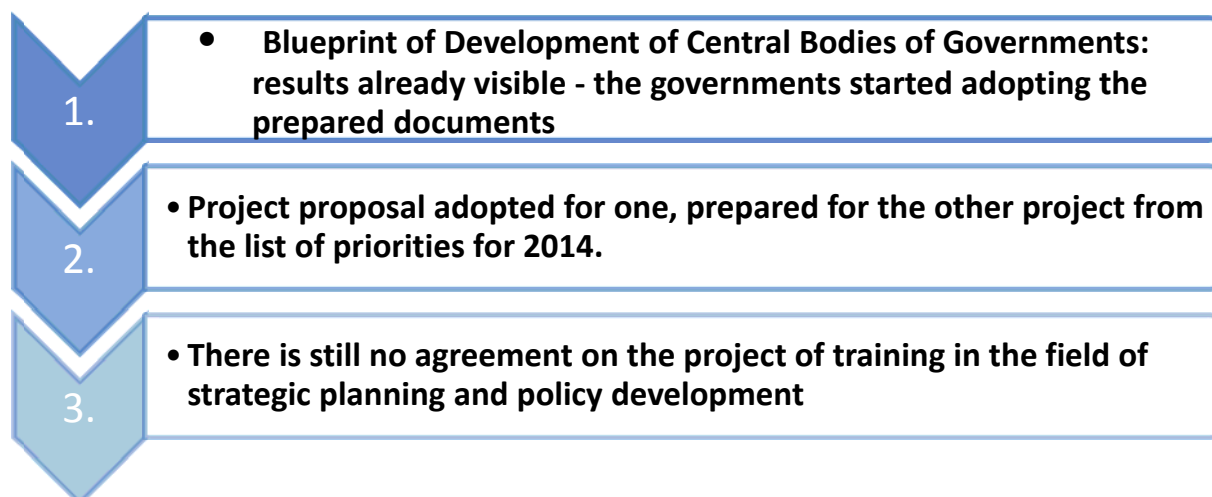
1.

• Blueprint of Development of Central Bodies of Governments: results already visible - the governments started adopting the prepared documents

2.

• Project proposal adopted for one, prepared for the other project from the list of priorities for 2014.

3.

• There is still no agreement on the project of training in the field of strategic planning and policy development